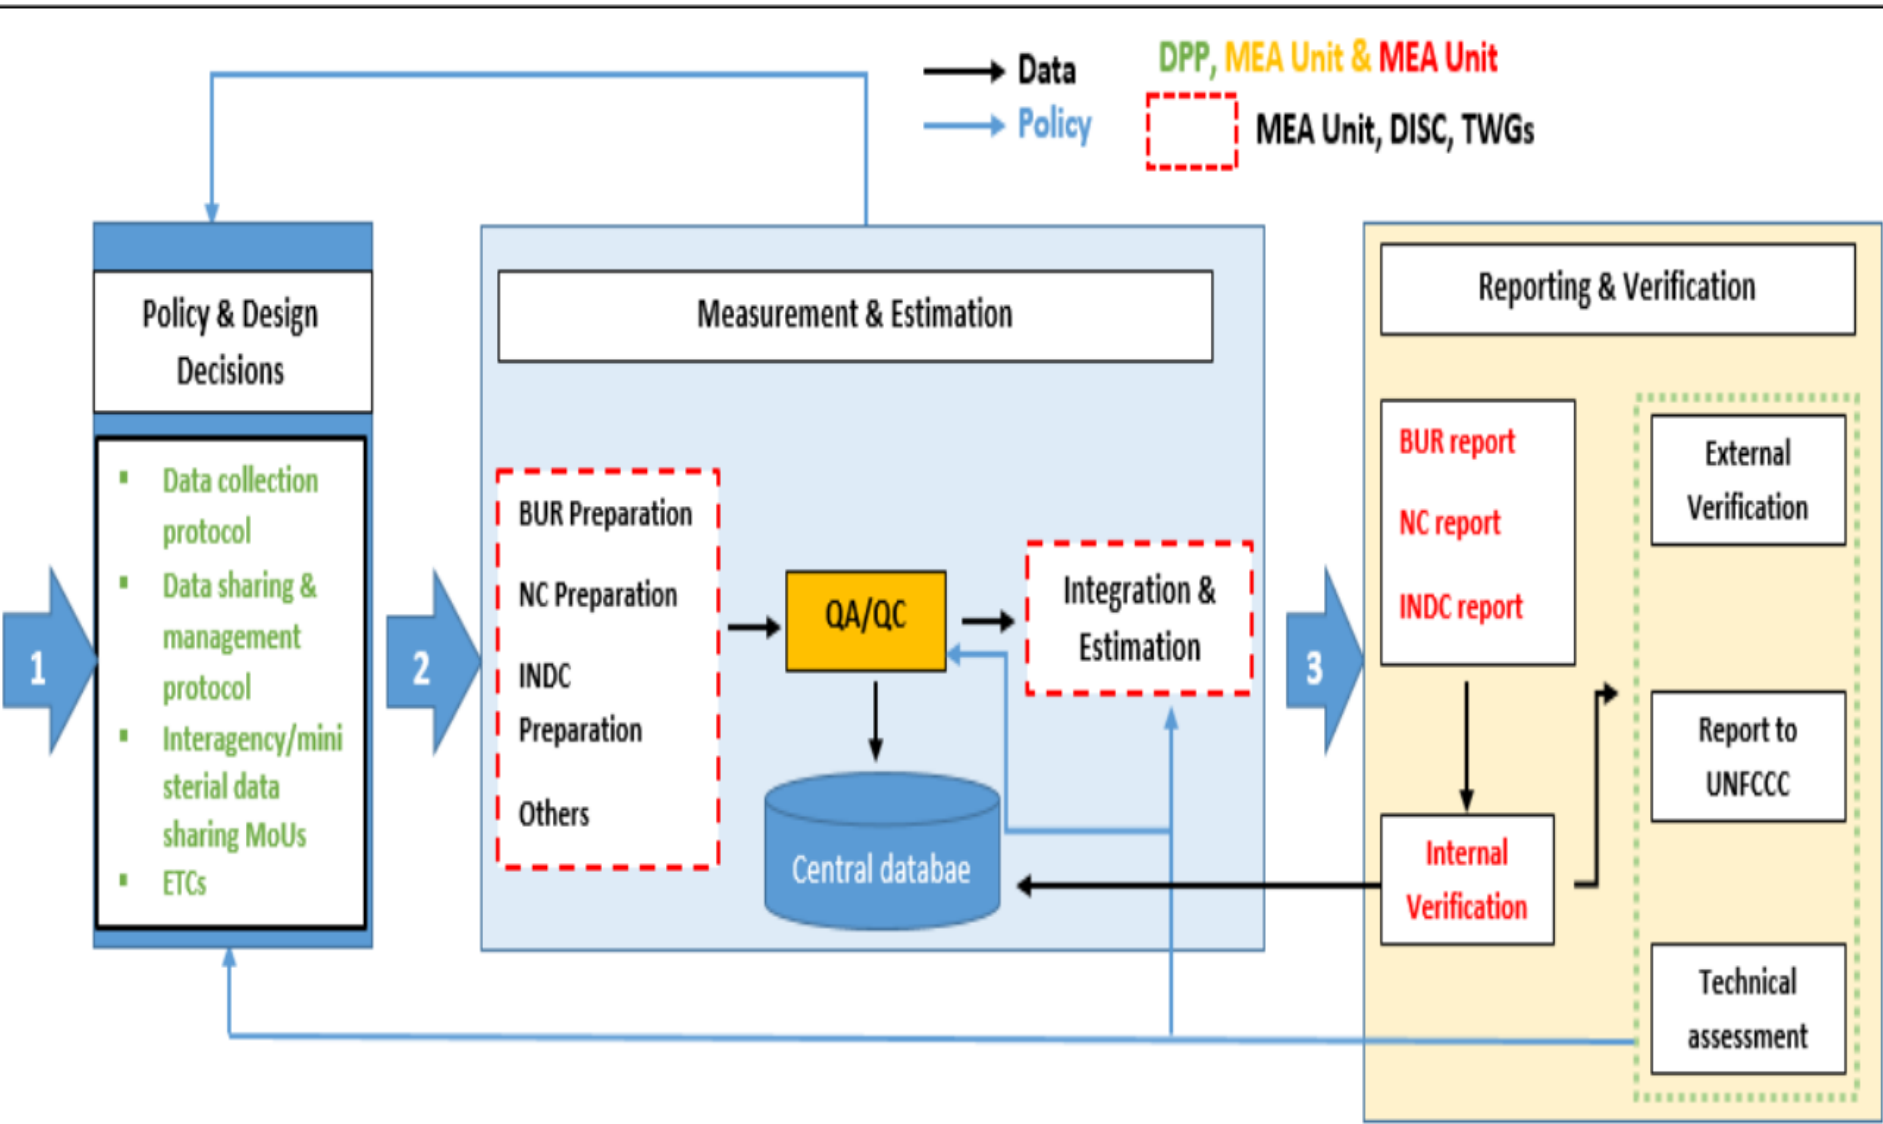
Data

Policy

DPP, MEA Unit & MEA Unit

MEA Unit, DISC, TWGs

Policy & Design Decisions

- Data collection protocol
- Data sharing & management protocol
- Interagency/ministerial data sharing MoUs
- ETCs

1

2

Measurement & Estimation

BUR Preparation

NC Preparation

INDC Preparation

Others

QA/QC

Integration & Estimation

Central databae

3

Reporting & Verification

BUR report

NC report

INDC report

Internal Verification

External Verification

Report to UNFCCC

Technical assessment